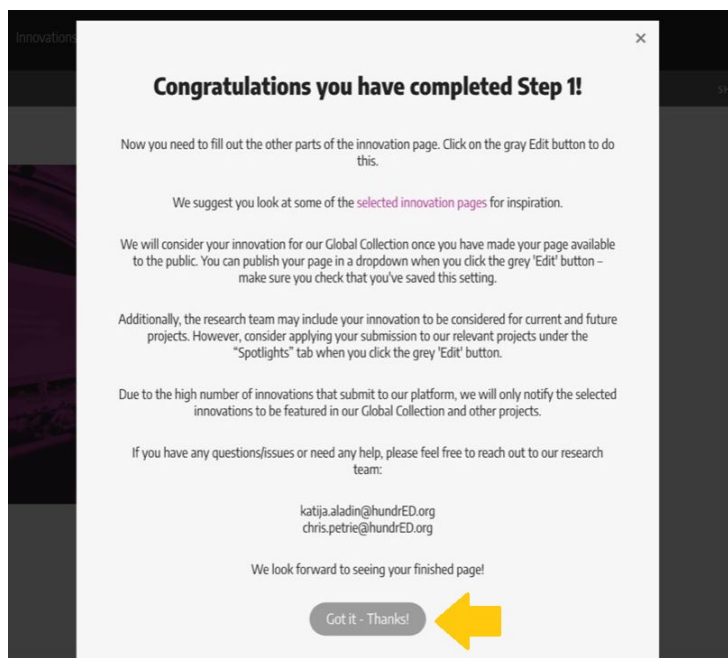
Innovations

SH

×

Congratulations you have completed Step 1!

Now you need to fill out the other parts of the innovation page. Click on the gray Edit button to do this.

We suggest you look at some of the selected innovation pages for inspiration.

We will consider your innovation for our Global Collection once you have made your page available to the public. You can publish your page in a dropdown when you click the grey 'Edit' button – make sure you check that you've saved this setting.

Additionally, the research team may include your innovation to be considered for current and future projects. However, consider applying your submission to our relevant projects under the "Spotlights" tab when you click the grey 'Edit' button.

Due to the high number of innovations that submit to our platform, we will only notify the selected innovations to be featured in our Global Collection and other projects.

If you have any questions/issues or need any help, please feel free to reach out to our research team:

katija.aladin@hundrED.org
chris.petrie@hundrED.org

We look forward to seeing your finished page!

Got it - Thanks!